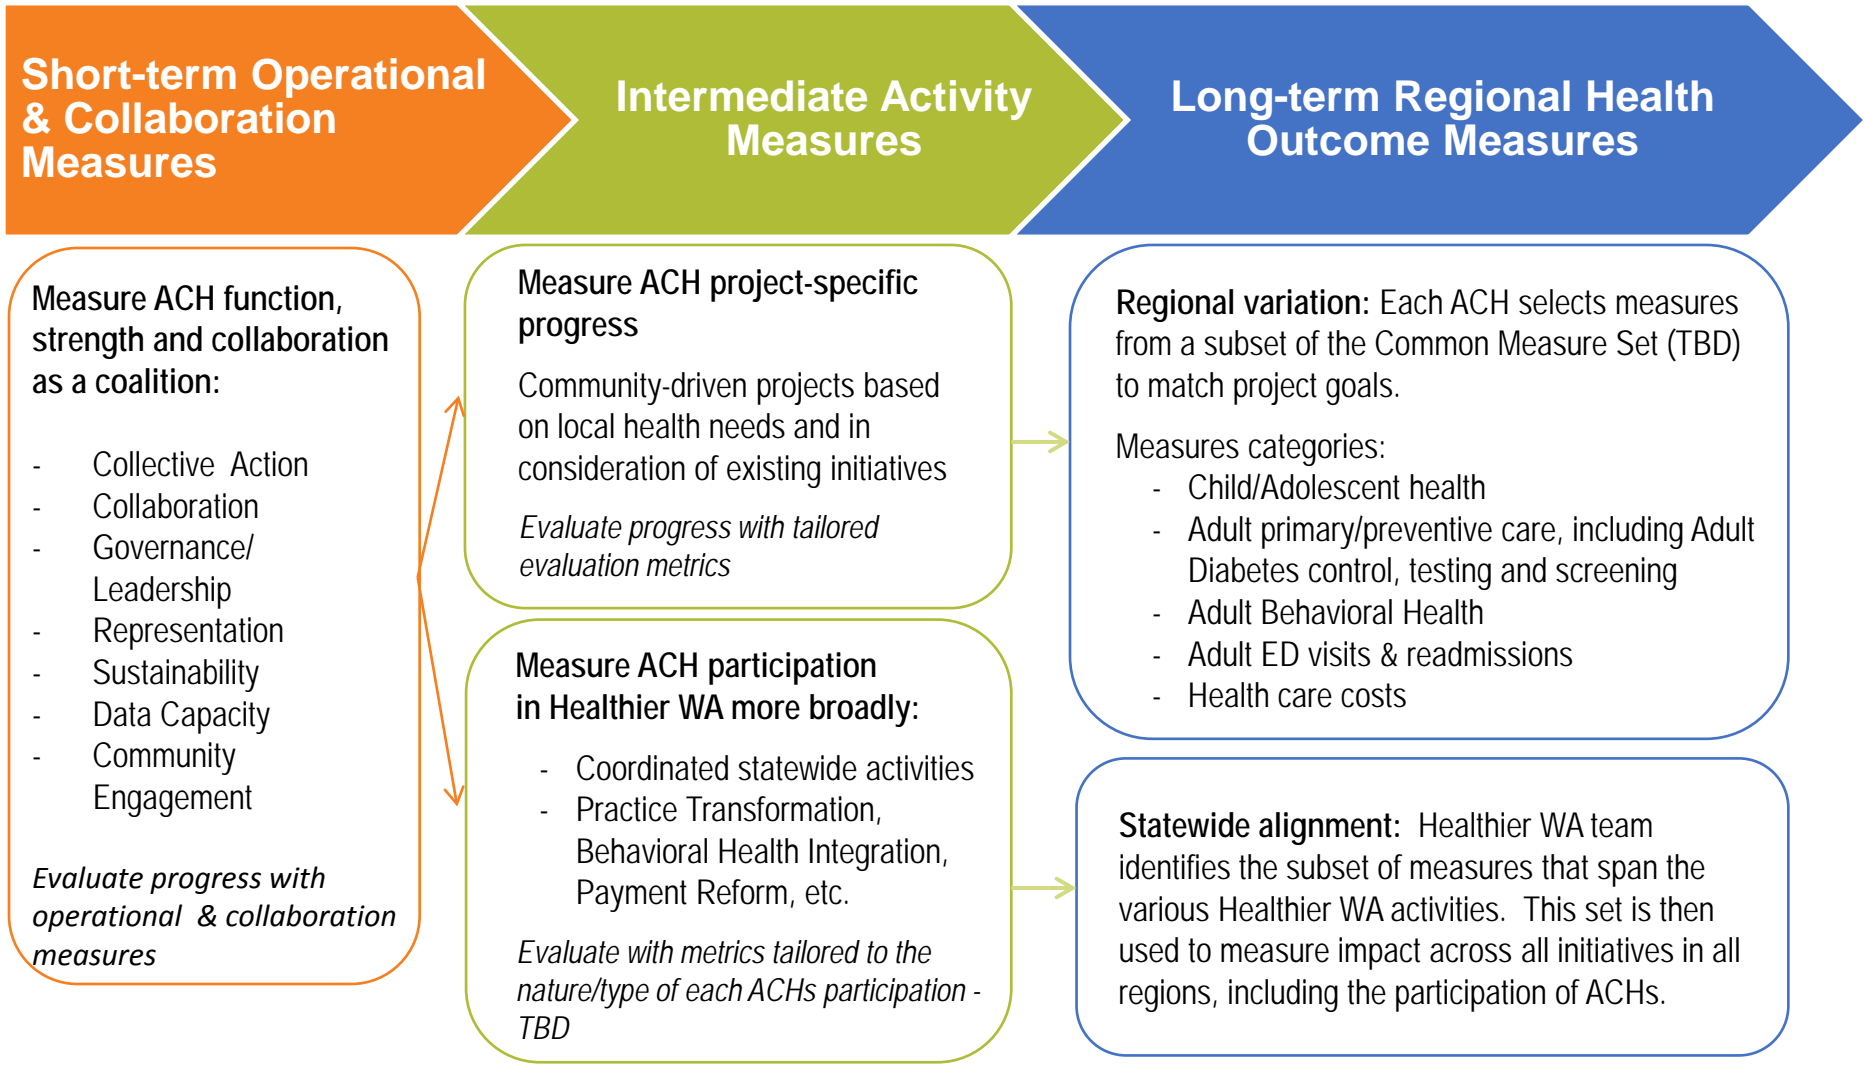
Short-term Operational & Collaboration Measures

Intermediate Activity Measures

Long-term Regional Health Outcome Measures

Measure ACH function, strength and collaboration as a coalition:

- Collective Action
- Collaboration
- Governance/ Leadership
- Representation
- Sustainability
- Data Capacity
- Community Engagement

Evaluate progress with operational & collaboration measures

Measure ACH project-specific progress

Community-driven projects based on local health needs and in consideration of existing initiatives

Evaluate progress with tailored evaluation metrics

Measure ACH participation in Healthier WA more broadly:

- Coordinated statewide activities
- Practice Transformation, Behavioral Health Integration, Payment Reform, etc.

Evaluate with metrics tailored to the nature/type of each ACHs participation - TBD

Regional variation: Each ACH selects measures from a subset of the Common Measure Set (TBD) to match project goals.

Measures categories:
- Child/Adolescent health
- Adult primary/preventive care, including Adult Diabetes control, testing and screening
- Adult Behavioral Health
- Adult ED visits & readmissions
- Health care costs

Statewide alignment: Healthier WA team identifies the subset of measures that span the various Healthier WA activities. This set is then used to measure impact across all initiatives in all regions, including the participation of ACHs.